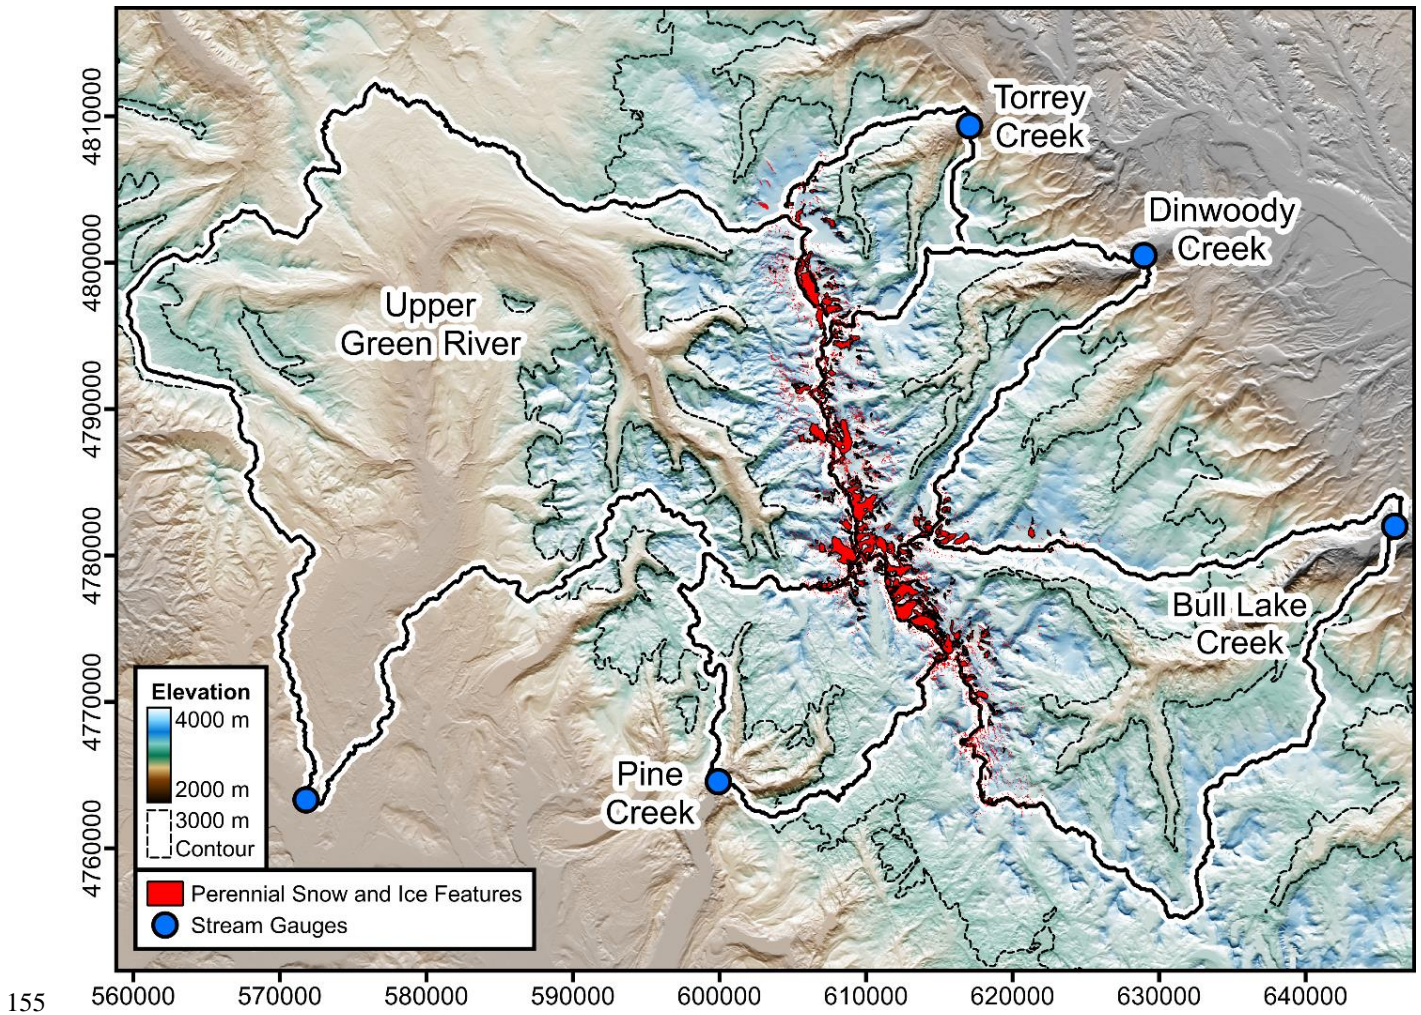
4810000
4800000
4790000
4780000
4770000
4760000

Torrey Creek

Dinwoody Creek

Upper Green River

Bull Lake Creek

Pine Creek

Elevation
4000 m
2000 m
3000 m Contour

Perennial Snow and Ice Features
Stream Gauges

155

560000 570000 580000 590000 600000 610000 620000 630000 640000